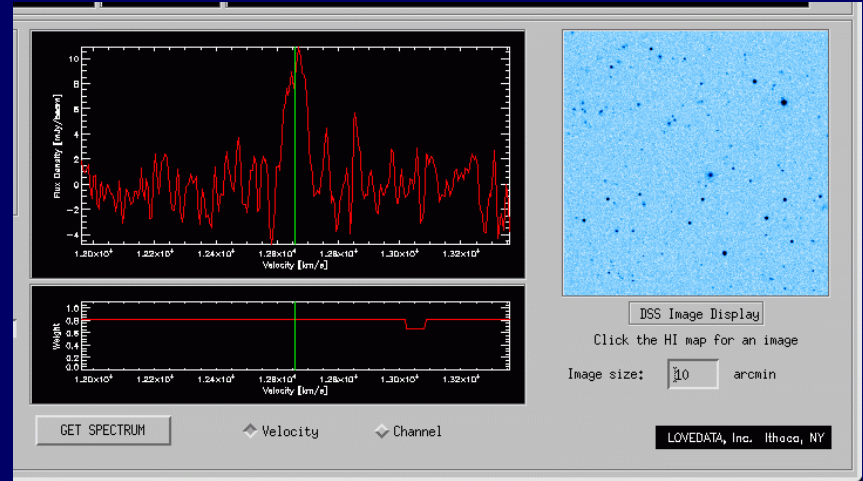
Flux Density [mJy/beam]

10
8
6
4
2
0
-2
-4

$1.20\times10^4$ $1.22\times10^4$ $1.24\times10^4$ $1.26\times10^4$ $1.28\times10^4$ $1.30\times10^4$ $1.32\times10^4$

Velocity [km/s]

Weight

1.0
0.8
0.6
0.4
0.2
0.0

$1.20\times10^4$ $1.22\times10^4$ $1.24\times10^4$ $1.26\times10^4$ $1.28\times10^4$ $1.30\times10^4$ $1.32\times10^4$

Velocity [km/s]

DSS Image Display

Click the HI map for an image

Image size: 10 arcmin

GET SPECTRUM

Velocity

Channel

LOVEDATA, Inc. Ithaca, NY